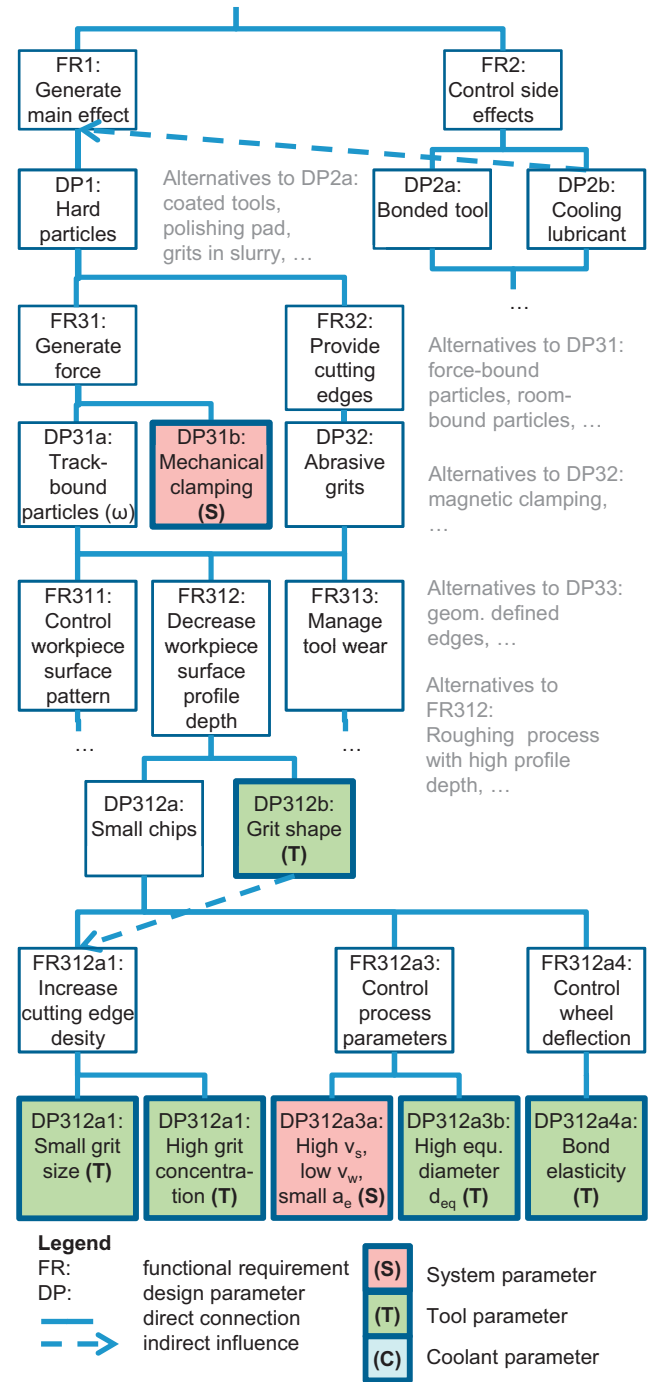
FR1: Generate main effect

FR2: Control side effects

DP1: Hard particles

Alternatives to DP2a: coated tools, polishing pad, grits in slurry, …

DP2a: Bonded tool

DP2b: Cooling lubricant

…

FR31: Generate force

FR32: Provide cutting edges

Alternatives to DP31: force-bound particles, room-bound particles, …

DP31a: Track-bound particles (ω)

DP31b: Mechanical clamping (S)

DP32: Abrasive grits

Alternatives to DP32: magnetic clamping, …

FR311: Control workpiece surface pattern

FR312: Decrease workpiece surface profile depth

FR313: Manage tool wear

Alternatives to DP33: geom. defined edges, …

Alternatives to FR312: Roughing process with high profile depth, …

…

…

DP312a: Small chips

DP312b: Grit shape (T)

FR312a1: Increase cutting edge desity

FR312a3: Control process parameters

FR312a4: Control wheel deflection

DP312a1: Small grit size (T)

DP312a1: High grit concentration (T)

DP312a3a: High $v_s$, low $v_w$, small $a_e$ (S)

DP312a3b: High equ. diameter $d_{eq}$ (T)

DP312a4a: Bond elasticity (T)

Legend
FR: functional requirement
DP: design parameter
direct connection
indirect influence

(S) System parameter
(T) Tool parameter
(C) Coolant parameter